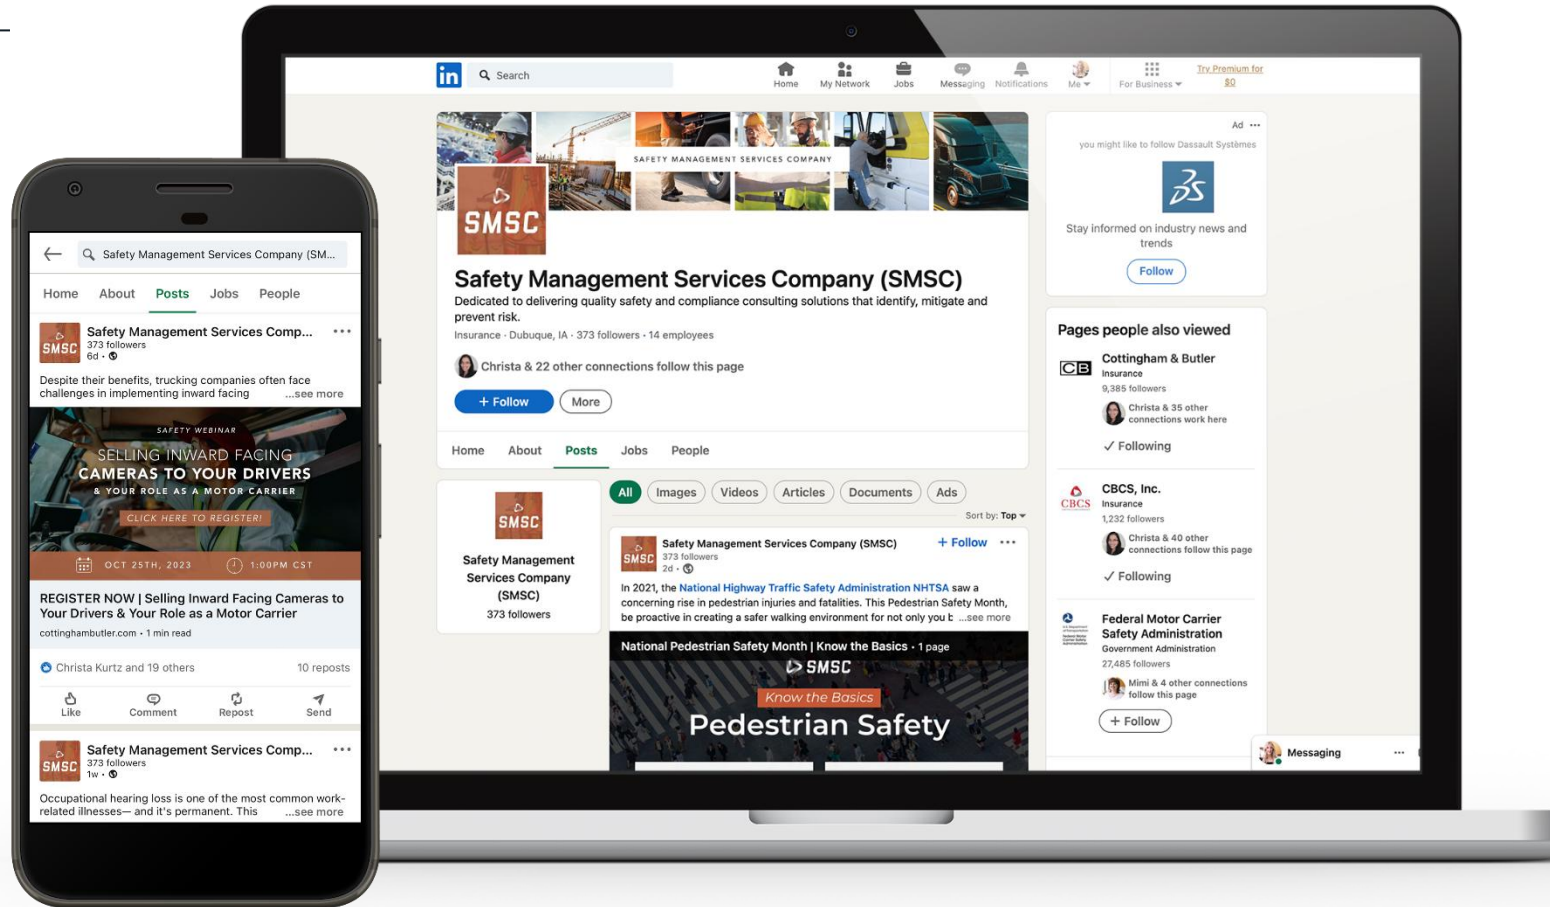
Safety Management Services Company (SM...

Home About Posts Jobs People

SMSC
Safety Management Services Comp...
373 followers
6d •

Despite their benefits, trucking companies often face challenges in implementing inward facing ...see more

SAFETY WEBINAR
SELLING INWARD FACING CAMERAS TO YOUR DRIVERS
& YOUR ROLE AS A MOTOR CARRIER
CLICK HERE TO REGISTER!
OCT 25TH, 2023 1:00PM CST

REGISTER NOW | Selling Inward Facing Cameras to Your Drivers & Your Role as a Motor Carrier
cottinghambutler.com • 1 min read

Christa Kurtz and 19 others 10 reposts

Like Comment Repost Send

SMSC
Safety Management Services Comp...
373 followers
1w •

Occupational hearing loss is one of the most common work-related illnesses— and it's permanent. This ...see more

in Search Home My Network Jobs Messaging Notifications Me For Business Try Premium for $0

SAFETY MANAGEMENT SERVICES COMPANY
SMSC

Safety Management Services Company (SMSC)
Dedicated to delivering quality safety and compliance consulting solutions that identify, mitigate and prevent risk.
Insurance · Dubuque, IA · 373 followers · 14 employees

Christa & 22 other connections follow this page

+ Follow More

Home About Posts Jobs People

SMSC
Safety Management Services Company (SMSC)
373 followers

All Images Videos Articles Documents Ads

Sort by: Top

SMSC Safety Management Services Company (SMSC) + Follow
373 followers
2d •

In 2021, the National Highway Traffic Safety Administration NHTSA saw a concerning rise in pedestrian injuries and fatalities. This Pedestrian Safety Month, be proactive in creating a safer walking environment for not only you b ...see more

National Pedestrian Safety Month | Know the Basics • 1 page
SMSC
Know the Basics
Pedestrian Safety

Ad
you might like to follow Dassault Systèmes
Stay informed on industry news and trends
Follow

Pages people also viewed

CB Cottingham & Butler
Insurance
9,385 followers
Christa & 35 other connections work here
✓ Following

CBCS CBCS, Inc.
Insurance
1,232 followers
Christa & 40 other connections follow this page
✓ Following

Federal Motor Carrier Safety Administration
Government Administration
27,485 followers
Mimi & 4 other connections follow this page
+ Follow

Messaging